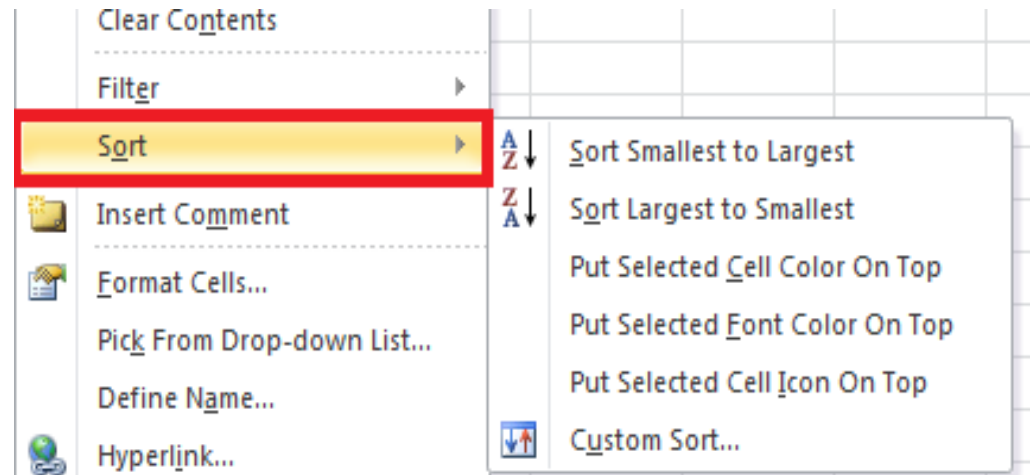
Clear Contents

Filter

Sort

Insert Comment

Format Cells...

Pick From Drop-down List...

Define Name...

Hyperlink...

A
Z

Sort Smallest to Largest

Z
A

Sort Largest to Smallest

Put Selected Cell Color On Top

Put Selected Font Color On Top

Put Selected Cell Icon On Top

Custom Sort...